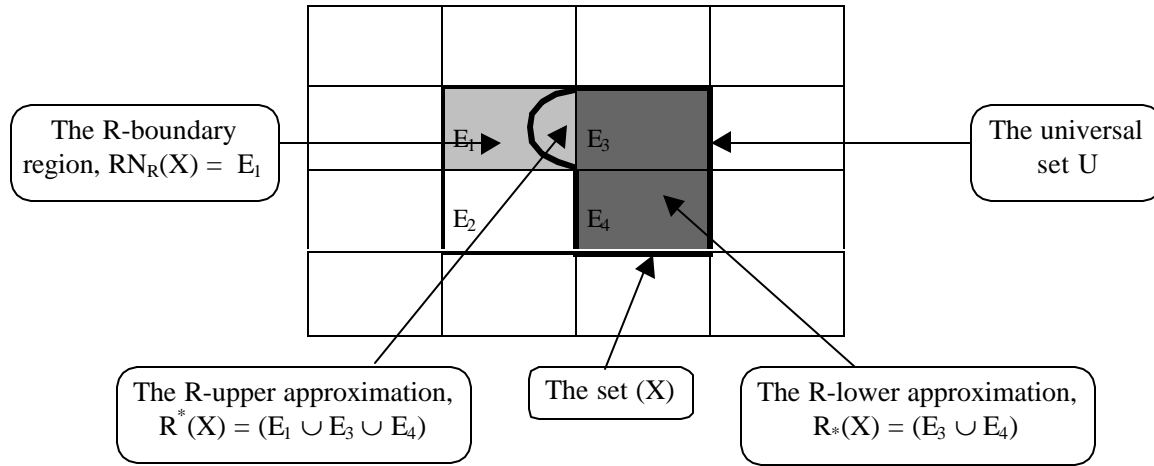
The R-boundary region, $RN_R(X) = E_1$

$E_1$

$E_3$

The universal set U

$E_2$

$E_4$

The R-upper approximation, $R^*(X) = (E_1 \cup E_3 \cup E_4)$

The set (X)

The R-lower approximation, $R_*(X) = (E_3 \cup E_4)$